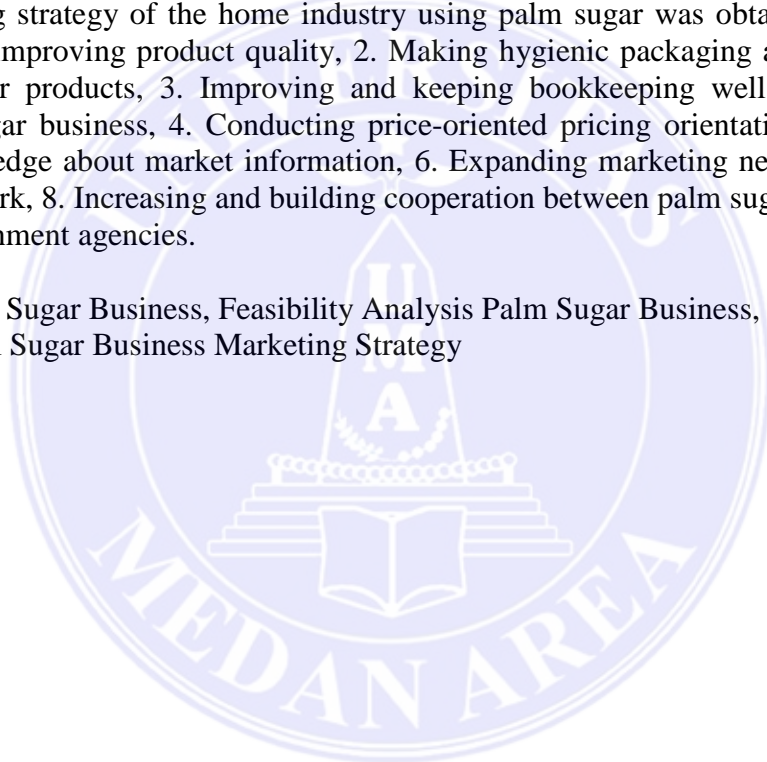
g strategy of the home industry using palm sugar was obta mproving product quality, 2. Making hygienic packaging a r products, 3. Improving and keeping bookkeeping well ar business, 4. Conducting price-oriented pricing orientati edge about market information, 6. Expanding marketing ne rk, 8. Increasing and building cooperation between palm sug nment agencies.

Sugar Business, Feasibility Analysis Palm Sugar Business, Sugar Business Marketing Strategy

U
M
A
MEDAN AREA